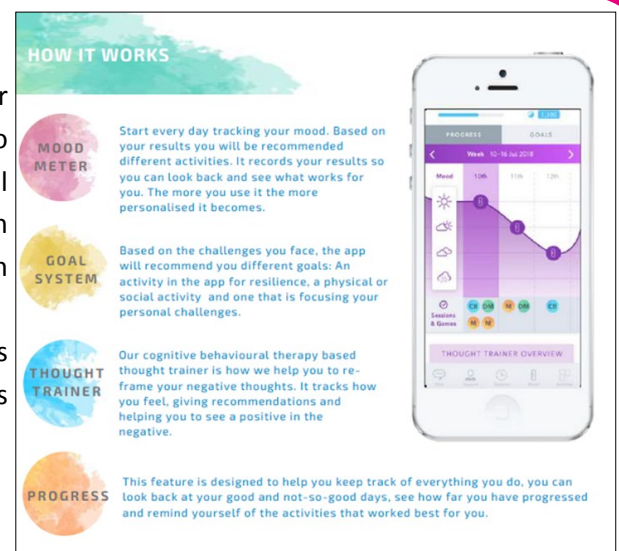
HOW IT WORKS

MOOD METER

Start every day tracking your mood. Based on your results you will be recommended different activities. It records your results so you can look back and see what works for you. The more you use it the more personalised it becomes.

GOAL SYSTEM

Based on the challenges you face, the app will recommend you different goals: An activity in the app for resilience, a physical or social activity and one that is focusing your personal challenges.

THOUGHT TRAINER

Our cognitive behavioural therapy based thought trainer is how we help you to reframe your negative thoughts. It tracks how you feel, giving recommendations and helping you to see a positive in the negative.

PROGRESS

This feature is designed to help you keep track of everything you do, you can look back at your good and not-so-good days, see how far you have progressed and remind yourself of the activities that worked best for you.

PROGRESS
GOALS
Week 10-16 Jul 2018
Mood
10th
11th
12th
Sessions & Games
THOUGHT TRAINER OVERVIEW